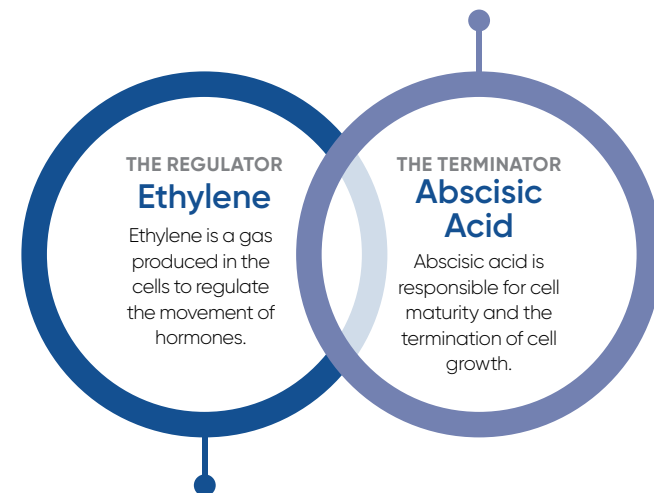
THE REGULATOR
Ethylene
Ethylene is a gas produced in the cells to regulate the movement of hormones.

THE TERMINATOR
Abscisic Acid
Abscisic acid is responsible for cell maturity and the termination of cell growth.